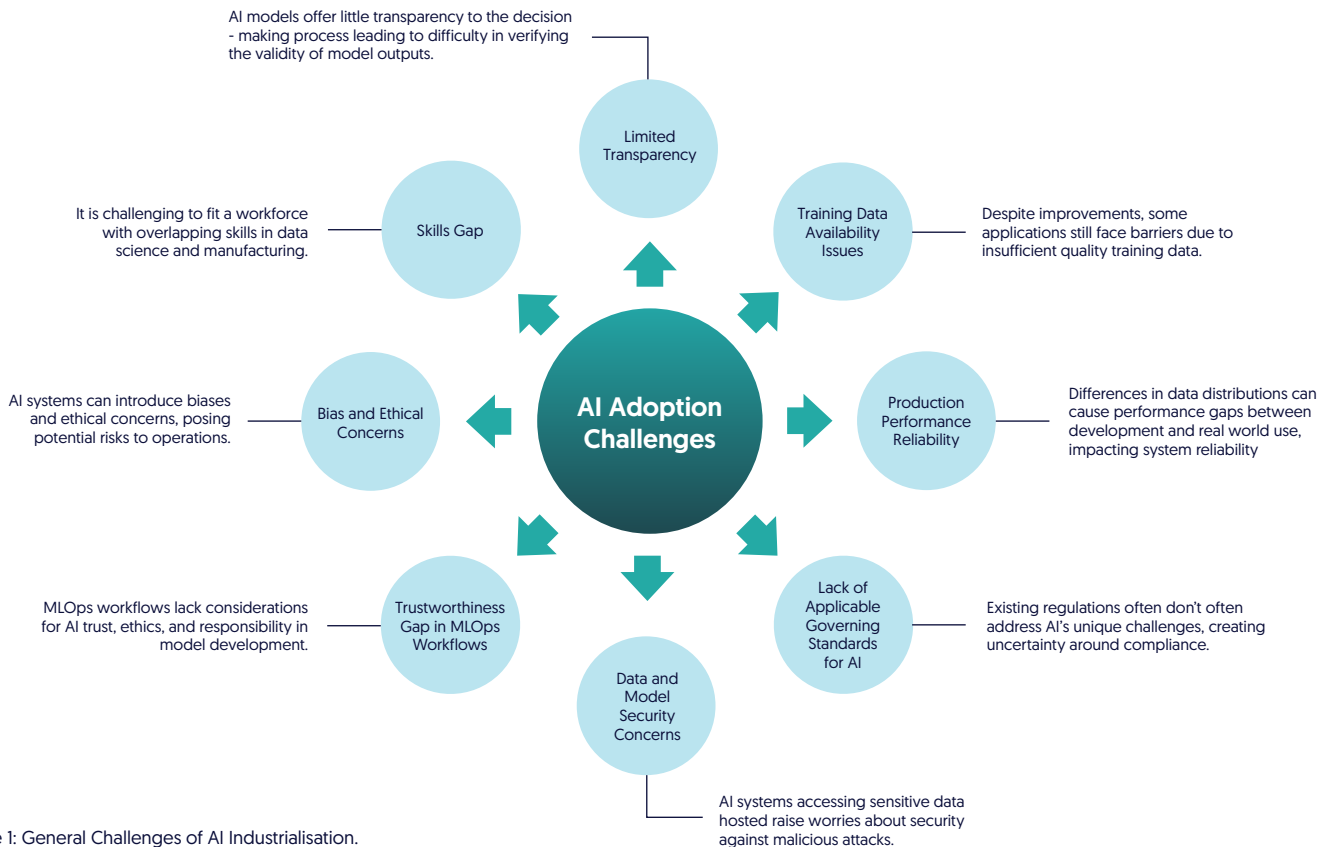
AI models offer little transparency to the decision - making process leading to difficulty in verifying the validity of model outputs.

Limited Transparency

It is challenging to fit a workforce with overlapping skills in data science and manufacturing.

Skills Gap

Training Data Availability Issues

Despite improvements, some applications still face barriers due to insufficient quality training data.

AI systems can introduce biases and ethical concerns, posing potential risks to operations.

Bias and Ethical Concerns

AI Adoption Challenges

Production Performance Reliability

Differences in data distributions can cause performance gaps between development and real world use, impacting system reliability

MLOps workflows lack considerations for AI trust, ethics, and responsibility in model development.

Trustworthiness Gap in MLOps Workflows

Lack of Applicable Governing Standards for AI

Existing regulations often don't often address AI's unique challenges, creating uncertainty around compliance.

Data and Model Security Concerns

AI systems accessing sensitive data hosted raise worries about security against malicious attacks.

e 1: General Challenges of AI Industrialisation.